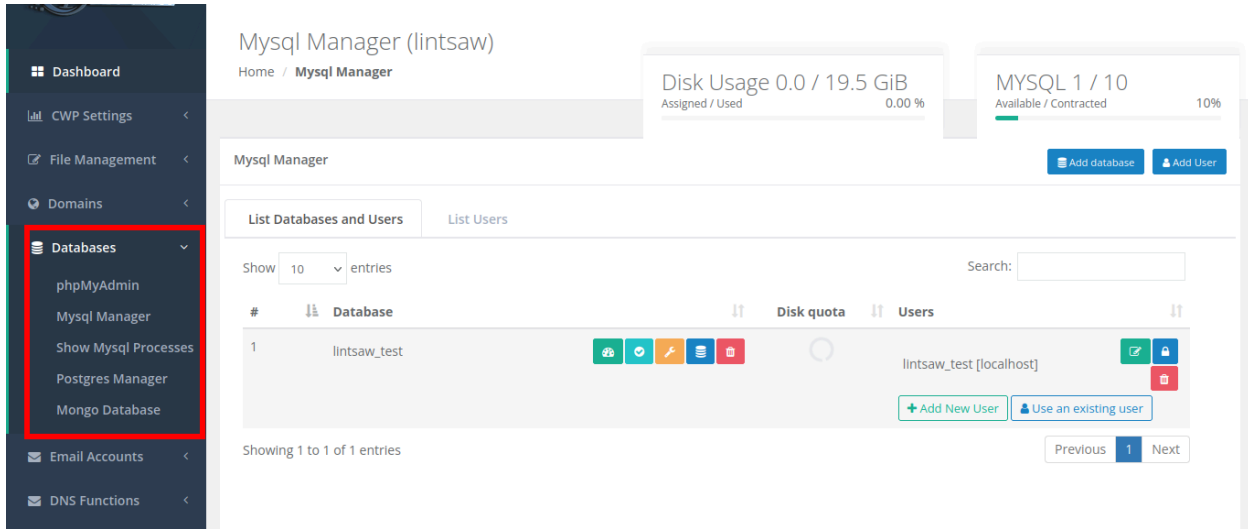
Dashboard
CWP Settings
File Management
Domains
Databases
phpMyAdmin
Mysql Manager
Show Mysql Processes
Postgres Manager
Mongo Database
Email Accounts
DNS Functions

Mysql Manager (lintsaw)
Home / Mysql Manager

Disk Usage 0.0 / 19.5 GiB
Assigned / Used 0.00 %

MYSQL 1 / 10
Available / Contracted 10%

Mysql Manager
Add database
Add User

List Databases and Users
List Users

Show 10 entries
Search:

| # | Database | Disk quota | Users |
|---|---|---|---|
| 1 | lintsaw_test | | lintsaw_test [localhost] |

Add New User
Use an existing user

Showing 1 to 1 of 1 entries
Previous 1 Next